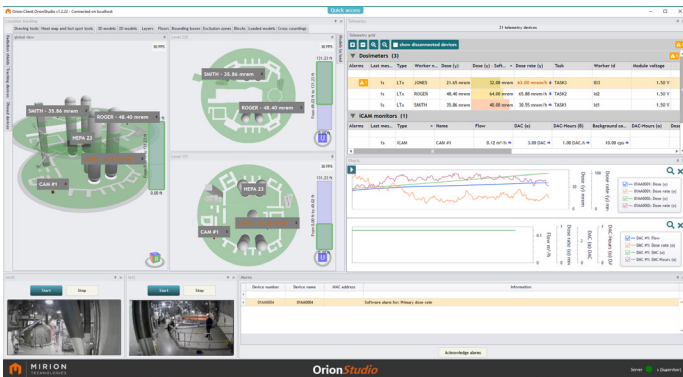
Orion Client OrionStudio v1.2.22 - Connected on localhost

Quick access

Simulation Roadmap

Heat map and hot spot tools | 3D models | 2D models | Layers | Floors | Bounding boxes | Exclusion zones | Blocks | Loaded models | Cross countings

Isometric view

SMITH - 35.86 mrem

ROGER - 48.40 mrem

HEPA 23

CAM #1

Level 290

SMITH - 35.86 mrem

ROGER - 48.40 mrem

Level 277

HEPA 23

CAM #1

Telemetry

23 telemetry devices

Telemetry grid

show disconnected devices

Dosimeters (3)

| Alarms | Last mes... | Type | Worker n... | Dose (y) | Dose (y) - Soft... | Dose rate (y) | Task | Worker id | Module voltage |
|---|---|---|---|---|---|---|---|---|---|
| | 1s | LTx | JONES | 21.65 mrem | 32.00 mrem | 63.00 mrem/h | TASK1 | 003 | 1.50 V |
| | 1s | LTx | ROGER | 48.40 mrem | 64.00 mrem | 65.88 mrem/h | TASK1 | 002 | 1.50 V |
| | 1s | LTx | SMITH | 35.86 mrem | 48.00 mrem | 30.55 mrem/h | TASK1 | 001 | 1.50 V |

iCAM monitors (1)

| Alarms | Last mes... | Type | Name | Flow | DAC (e) | DAC-Hours (B) | Background ca... | DAC-Hours (α) |
|---|---|---|---|---|---|---|---|---|
| | 1s | iCAM | CAM #1 | 0.12 m³/h | 5.00 DAC | 1.00 DAC-h | 10.00 cps | |

Charts

Dose (y) mrem

Dose rate (y) mrem/h

01AA0001: Dose (y)
01AA0001: Dose rate (y)
01AA0002: Dose (y)
01AA0002: Dose rate (y)

Flow m³/h

DAC (α) DAC

DAC-Hours (α) DAC

DAC #1: Flow
DAC #1: Dose rate
DAC #1: DAC (α)
DAC #1: DAC-Hours

Start

Stop

Start

Stop

Alarms

| Device number | Device name | MAC address | Information |
|---|---|---|---|
| 01AA0004 | 01AA0004 | | Software alarm for: Primary dose rate |

Acknowledge alarms

MIRION TECHNOLOGIES

OrionStudio

Server